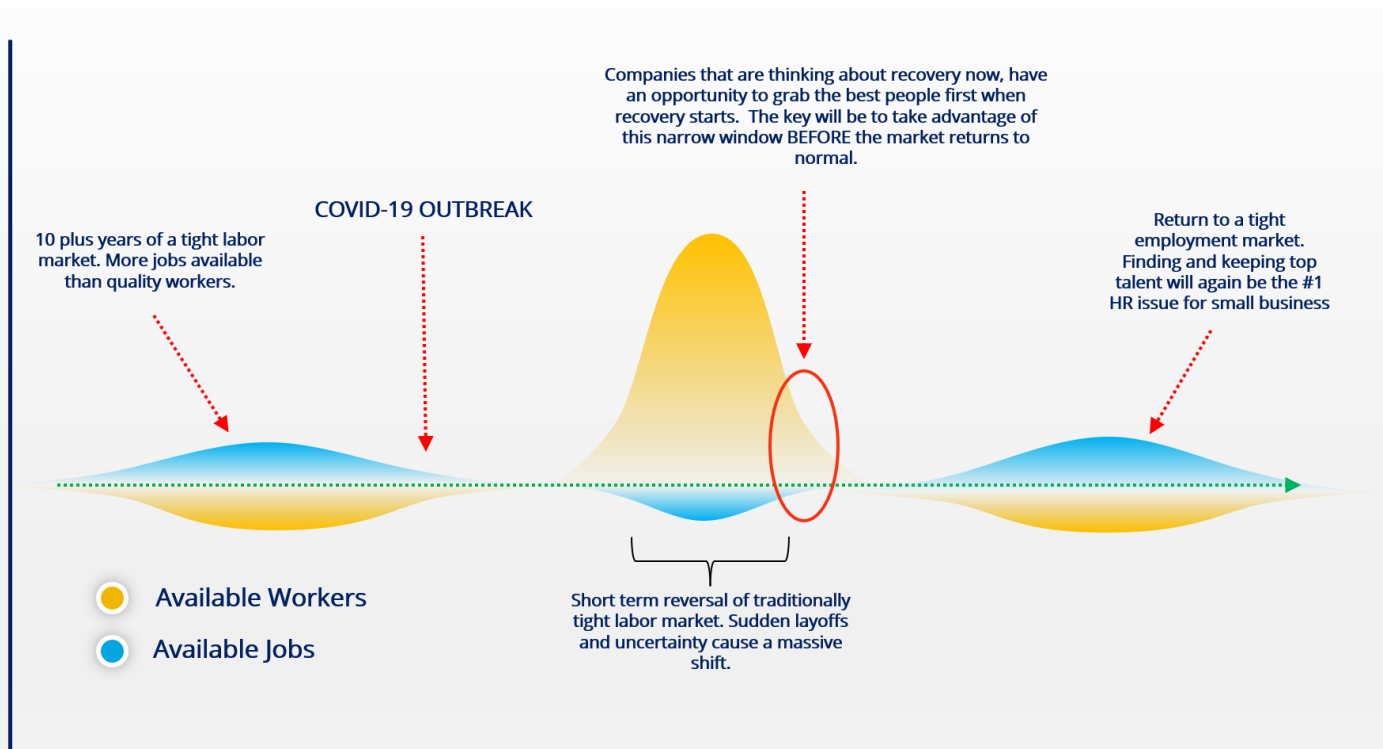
Companies that are thinking about recovery now, have an opportunity to grab the best people first when recovery starts. The key will be to take advantage of this narrow window BEFORE the market returns to normal.

COVID-19 OUTBREAK

10 plus years of a tight labor market. More jobs available than quality workers.

Return to a tight employment market. Finding and keeping top talent will again be the #1 HR issue for small business

Available Workers

Available Jobs

Short term reversal of traditionally tight labor market. Sudden layoffs and uncertainty cause a massive shift.